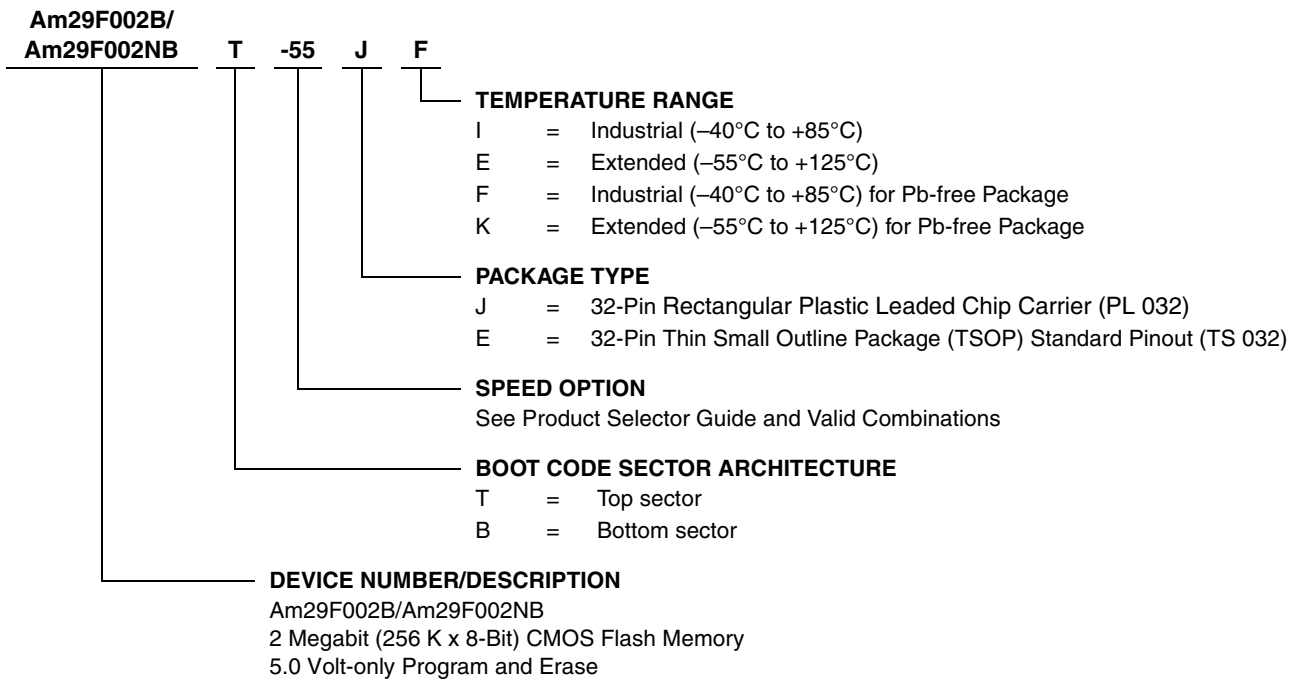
Am29F002B/
Am29F002NB T -55 J F

TEMPERATURE RANGE
I = Industrial (–40°C to +85°C)
E = Extended (–55°C to +125°C)
F = Industrial (–40°C to +85°C) for Pb-free Package
K = Extended (–55°C to +125°C) for Pb-free Package

PACKAGE TYPE
J = 32-Pin Rectangular Plastic Leaded Chip Carrier (PL 032)
E = 32-Pin Thin Small Outline Package (TSOP) Standard Pinout (TS 032)

SPEED OPTION
See Product Selector Guide and Valid Combinations

BOOT CODE SECTOR ARCHITECTURE
T = Top sector
B = Bottom sector

DEVICE NUMBER/DESCRIPTION
Am29F002B/Am29F002NB
2 Megabit (256 K x 8-Bit) CMOS Flash Memory
5.0 Volt-only Program and Erase